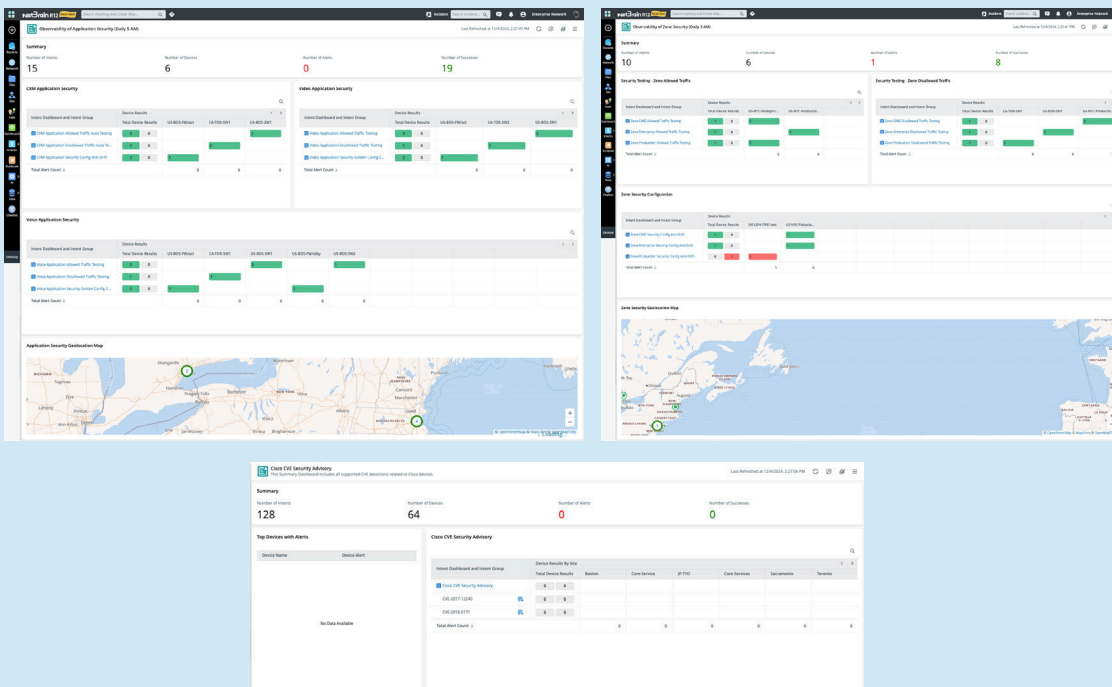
NetBrain R12

Observability of Application Security (Daily 5 AM)

Summary

Number of Intents
15

Number of Devices
6

Number of Alerts
0

Number of Successes
19

CRM Application Security

Intent Dashboard and Intent Group

Device Results

Total Device Results

CRM Application Allowed Traffic Auto Testing

CRM Application Disallowed Traffic Auto Te...

CRM Application Security Config Anti-Drift

Total Alert Count

Video Application Security

Video Application Allowed Traffic Testing

Video Application Disallowed Traffic Testing

Video Application Security Golden Config C...

Voice Application Security

Voice Application Allowed Traffic Testing

Voice Application Disallowed Traffic Testing

Voice Application Security Golden Config C...

Application Security Geolocation Map

Observability of Zone Security (Daily 5 AM)

Summary

Number of Intents
10

Number of Devices
6

Number of Alerts
1

Number of Successes
8

Security Testing - Zone Allowed Traffic

Security Testing - Zone Disallowed Traffic

Zone Security Configuration

Zone Security Geolocation Map

Cisco CVE Security Advisory
This Summary Dashboard includes all supported CVE detections related to Cisco devices.

Summary

Number of Intents
128

Number of Devices
64

Number of Alerts
0

Number of Successes
0

Top Devices with Alerts

| Device Name | Device Alert |
|---|---|

No Data Available

Cisco CVE Security Advisory

| Intent Dashboard and Intent Group | Total Device Results | Boston | Core Service | JP-TYO | Core Services | Sacramento | Toronto |
|---|---|---|---|---|---|---|---|
| Cisco CVE Security Advisory | 0 0 | | | | | | |
| CVE-2017-12240 | 0 0 | | | | | | |
| CVE-2018-0171 | 0 0 | | | | | | |
| Total Alert Count | | 0 | 0 | 0 | 0 | 0 | 0 |